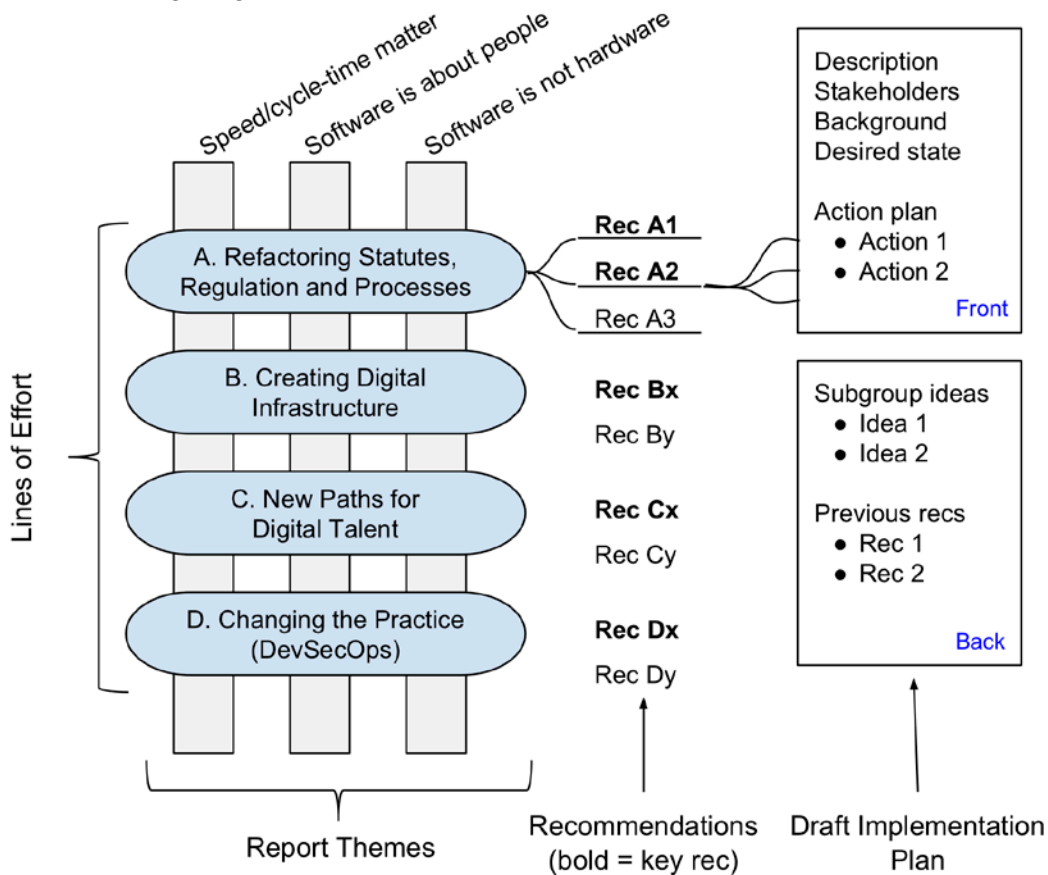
Speed/cycle-time matter
Software is about people
Software is not hardware

Lines of Effort

A. Refactoring Statutes, Regulation and Processes

B. Creating Digital Infrastructure

C. New Paths for Digital Talent

D. Changing the Practice (DevSecOps)

**Rec A1**
**Rec A2**
Rec A3

**Rec Bx**
Rec By

**Rec Cx**
Rec Cy

**Rec Dx**
Rec Dy

Description
Stakeholders
Background
Desired state

Action plan
- Action 1
- Action 2

Front

Subgroup ideas
- Idea 1
- Idea 2

Previous recs
- Rec 1
- Rec 2

Back

Report Themes

Recommendations (bold = key rec)

Draft Implementation Plan